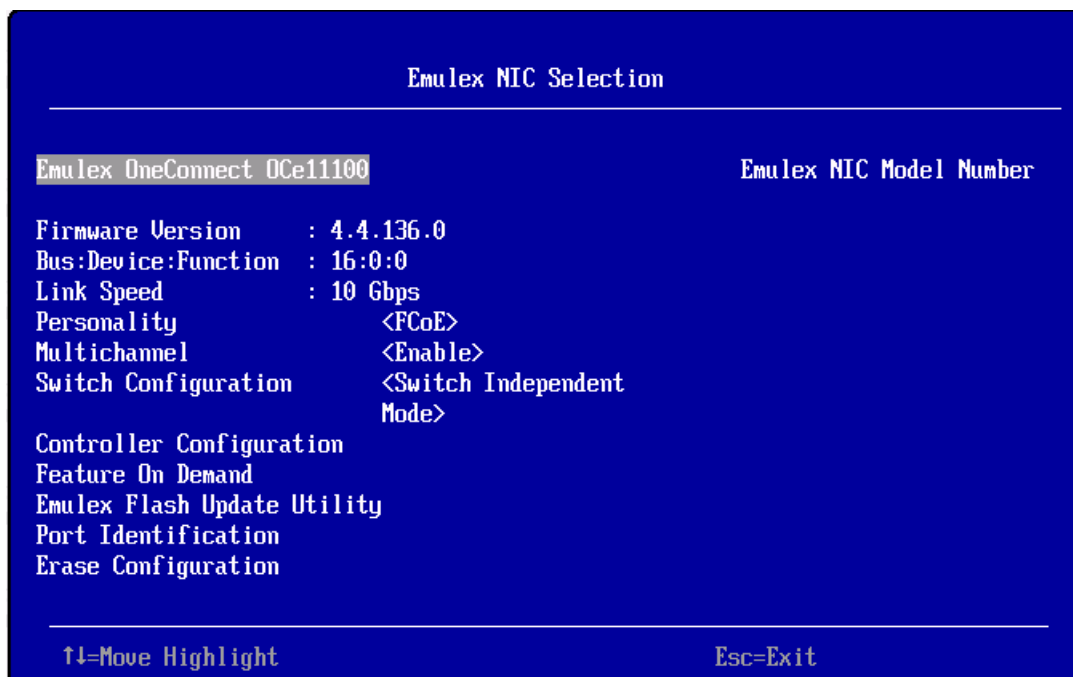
Emulex NIC Selection

Emulex OneConnect OCe11100

Emulex NIC Model Number

Firmware Version : 4.4.136.0
Bus:Device:Function : 16:0:0
Link Speed : 10 Gbps
Personality <FCoE>
Multichannel <Enable>
Switch Configuration <Switch Independent Mode>
Controller Configuration
Feature On Demand
Emulex Flash Update Utility
Port Identification
Erase Configuration

↑↓=Move Highlight

Esc=Exit